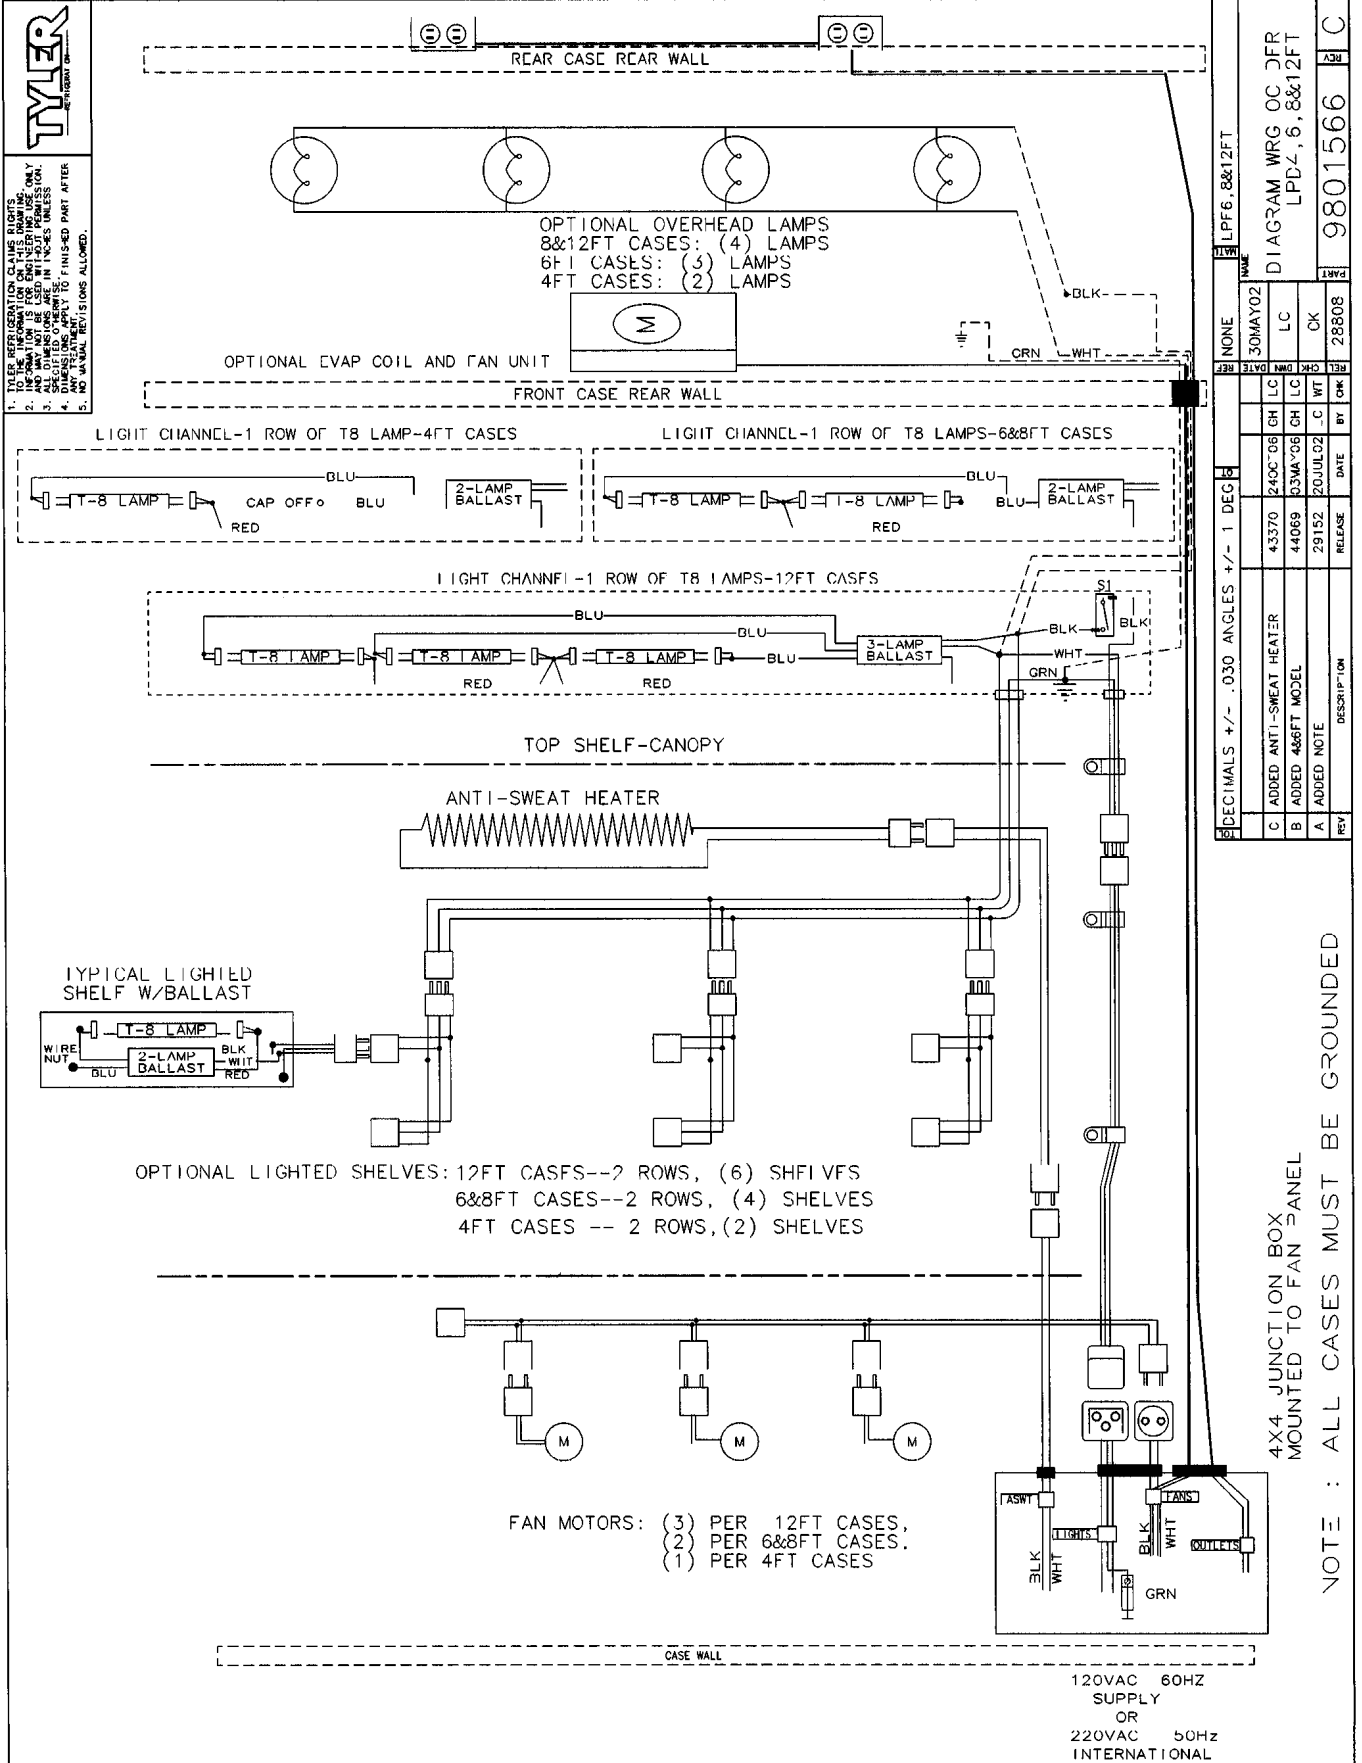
TYLER REFRIGERATION

1. TYLER REFRIGERATION CLAIMS RIGHTS TO THE INFORMATION ON THIS DRAWING.
2. INFORMATION IS FOR ENGINEERING USE ONLY AND MAY NOT BE USED WITHOUT PERMISSION.
3. ALL DIMENSIONS ARE IN INCHES UNLESS SPECIFIED OTHERWISE.
4. DIMENSIONS APPLY TO FINISHED PART AFTER ANY TREATMENT.
5. NO MANUAL REVISIONS ALLOWED.

REAR CASE REAR WALL

OPTIONAL OVERHEAD LAMPS
8&12FT CASES: (4) LAMPS
6FT CASES: (3) LAMPS
4FT CASES: (2) LAMPS

BLK
GRN
WHT

OPTIONAL EVAP COIL AND FAN UNIT

FRONT CASE REAR WALL

LIGHT CHANNEL-1 ROW OF T8 LAMP-4FT CASES
BLU
T-8 LAMP
CAP OFF
BLU
RED
2-LAMP BALLAST

LIGHT CHANNEL-1 ROW OF T8 LAMPS-6&8FT CASES
BLU
T-8 LAMP
T-8 LAMP
BLU
2-LAMP BALLAST
RED

LIGHT CHANNEL-1 ROW OF T8 LAMPS-12FT CASES
BLU
BLU
T-8 LAMP
T-8 LAMP
T-8 LAMP
BLU
3-LAMP BALLAST
RED
RED
S1
BLK
BLK
WHT
GRN

TOP SHELF-CANOPY

ANTI-SWEAT HEATER

TYPICAL LIGHTED SHELF W/BALLAST
T-8 LAMP
WIRE NUT
2-LAMP BALLAST
BLK
WHT
BLU
RED

OPTIONAL LIGHTED SHELVES: 12FT CASES--2 ROWS, (6) SHELVES
6&8FT CASES--2 ROWS, (4) SHELVES
4FT CASES -- 2 ROWS, (2) SHELVES

FAN MOTORS: (3) PER 12FT CASES,
(2) PER 6&8FT CASES.
(1) PER 4FT CASES

ASWT
LIGHTS
FANS
OUTLETS
BLK
WHT
BLK
WHT
GRN

CASE WALL

120VAC 60HZ
SUPPLY
OR
220VAC 50Hz
INTERNATIONAL

4X4 JUNCTION BOX
MOUNTED TO FAN PANEL

NOTE : ALL CASES MUST BE GROUNDED

TOL DECIMALS +/- .030 ANGLES +/- 1 DEG

| REV | DESCRIPTION | RELEASE | DATE | BY | CHK |
|---|---|---|---|---|---|
| C | ADDED ANTI-SWEAT HEATER | 43370 | 24OCT06 | CH | LC |
| B | ADDED 4&6FT MODEL | 44069 | 03MAY06 | CH | LC |
| A | ADDED NOTE | 29152 | 20JUL02 | LC | WT |

REF NONE
DATE 30MAY02
DWN LC
CHK CK
REL 28808
MATL LPF6,8&12FT
NAME DIAGRAM WRG OC DFR LPD4,6,8&12FT
PART 9801566
REV C